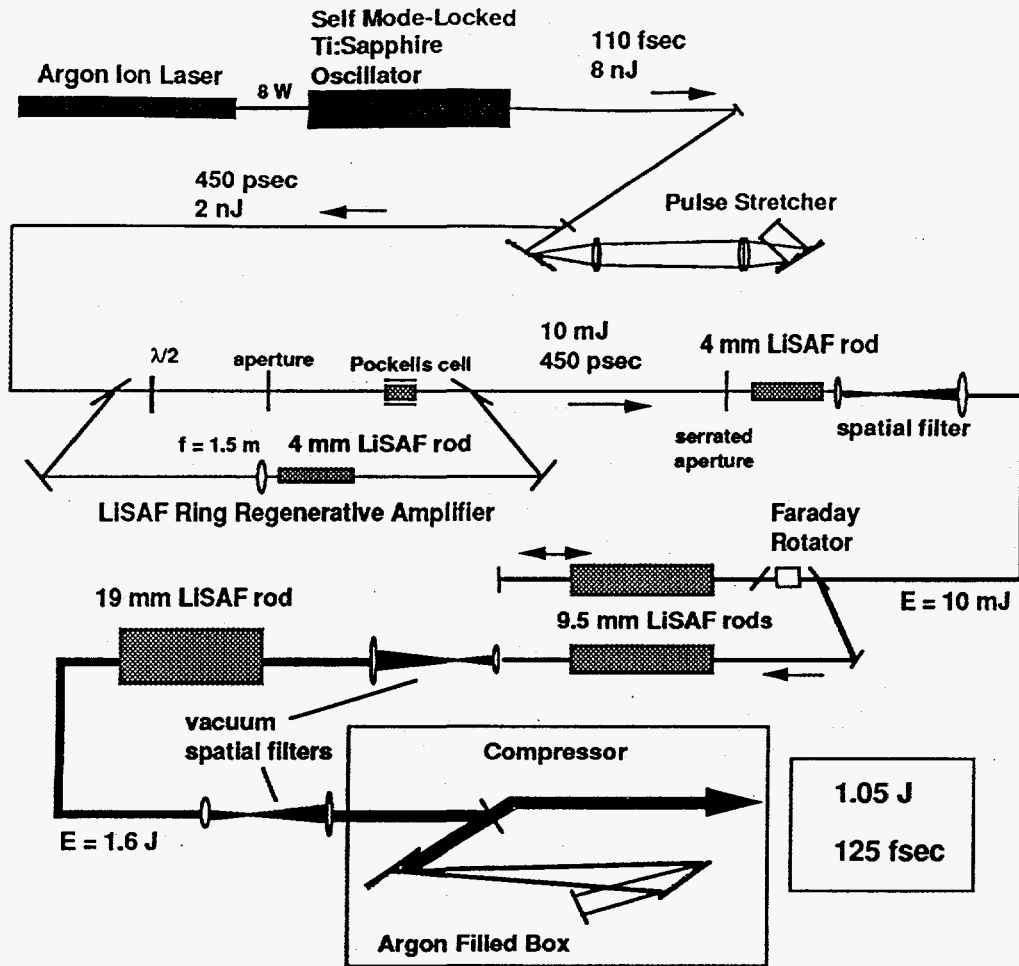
Self Mode-Locked Ti:Sapphire Oscillator

Argon Ion Laser

8 W

110 fsec
8 nJ

450 psec
2 nJ

Pulse Stretcher

$\lambda/2$

aperture

Pockels cell

10 mJ
450 psec

4 mm LiSAF rod

f = 1.5 m

4 mm LiSAF rod

serrated aperture

spatial filter

LiSAF Ring Regenerative Amplifier

Faraday Rotator

19 mm LiSAF rod

9.5 mm LiSAF rods

E = 10 mJ

vacuum spatial filters

Compressor

1.05 J

125 fsec

E = 1.6 J

Argon Filled Box